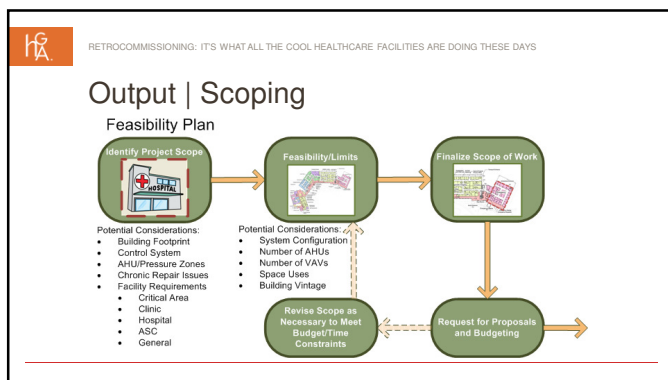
HGA

RETROCOMMISSIONING: IT'S WHAT ALL THE COOL HEALTHCARE FACILITIES ARE DOING THESE DAYS

Output | Scoping

Feasibility Plan

Identify Project Scope

HOSPITAL

Feasibility/Limits

Finalize Scope of Work

Potential Considerations:
- Building Footprint
- Control System
- AHU/Pressure Zones
- Chronic Repair Issues
- Facility Requirements
  - Critical Area
  - Clinic
  - Hospital
  - ASC
  - General

Potential Considerations:
- System Configuration
- Number of AHUs
- Number of VAVs
- Space Uses
- Building Vintage

Revise Scope as Necessary to Meet Budget/Time Constraints

Request for Proposals and Budgeting